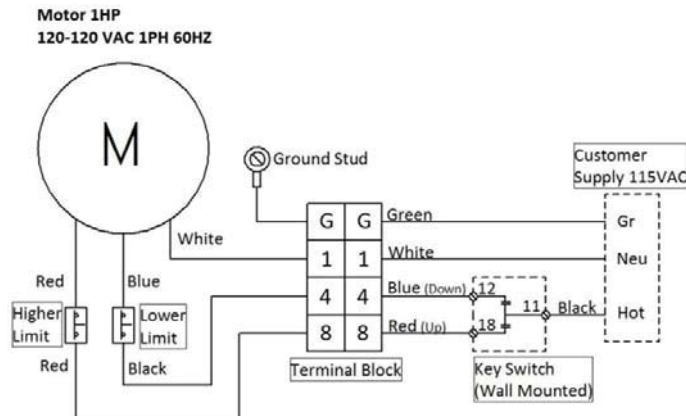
Motor 1HP
120-120 VAC 1PH 60HZ

M

Ground Stud

Customer
Supply 115VAC

| G | G |
|---|---|
| 1 | 1 |
| 4 | 4 |
| 8 | 8 |

Green
White
Blue (Down) 12
Red (Up) 18
11 Black

Gr
Neu
Hot

White
Red
Blue
Higher Limit
Lower Limit
Red
Black

Terminal Block

Key Switch
(Wall Mounted)